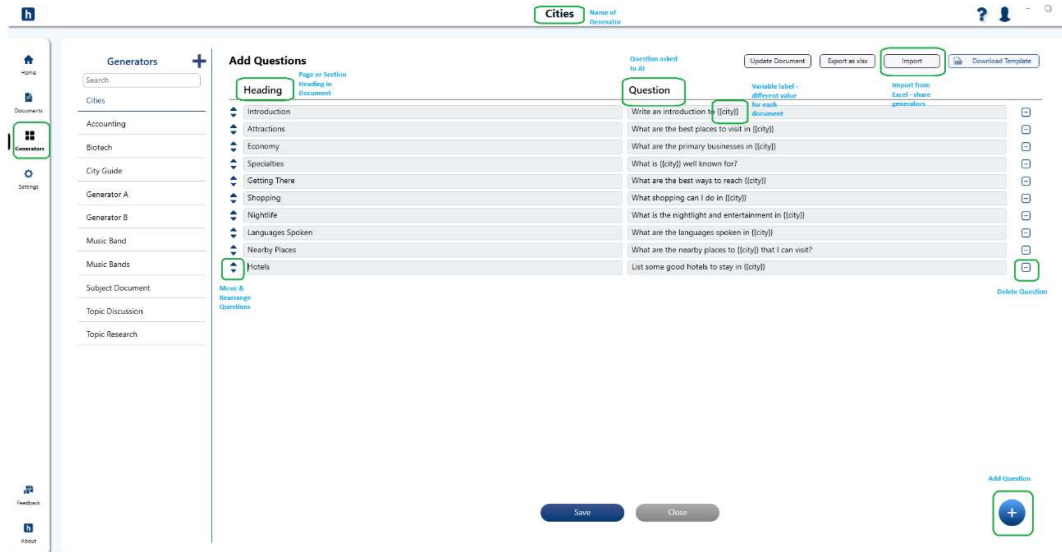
h

Cities Name of Generator

?

Home

Documents

Generators

Settings

Generators +

Search

Cities

Accounting

Biotech

City Guide

Generator A

Generator B

Music Band

Music Bands

Subject Document

Topic Discussion

Topic Research

Add Questions

Question asked to AI

Update Document

Export as xlsx

Import

Download Template

Heading

Page or Section Heading in Document

Question

Variable label - different value for each document

Import from Excel - share generators

| Heading | Question |
|---|---|
| Introduction | Write an introduction to {{city}} |
| Attractions | What are the best places to visit in {{city}} |
| Economy | What are the primary businesses in {{city}} |
| Specialties | What is {{city}} well known for? |
| Getting There | What are the best ways to reach {{city}} |
| Shopping | What shopping can I do in {{city}} |
| Nightlife | What is the nightlight and entertainment in {{city}} |
| Languages Spoken | What are the languages spoken in {{city}} |
| Nearby Places | What are the nearby places to {{city}} that I can visit? |
| Hotels | List some good hotels to stay in {{city}} |

Move & Rearrange Questions

Delete Question

Add Question

Feedback

About

Save

Close